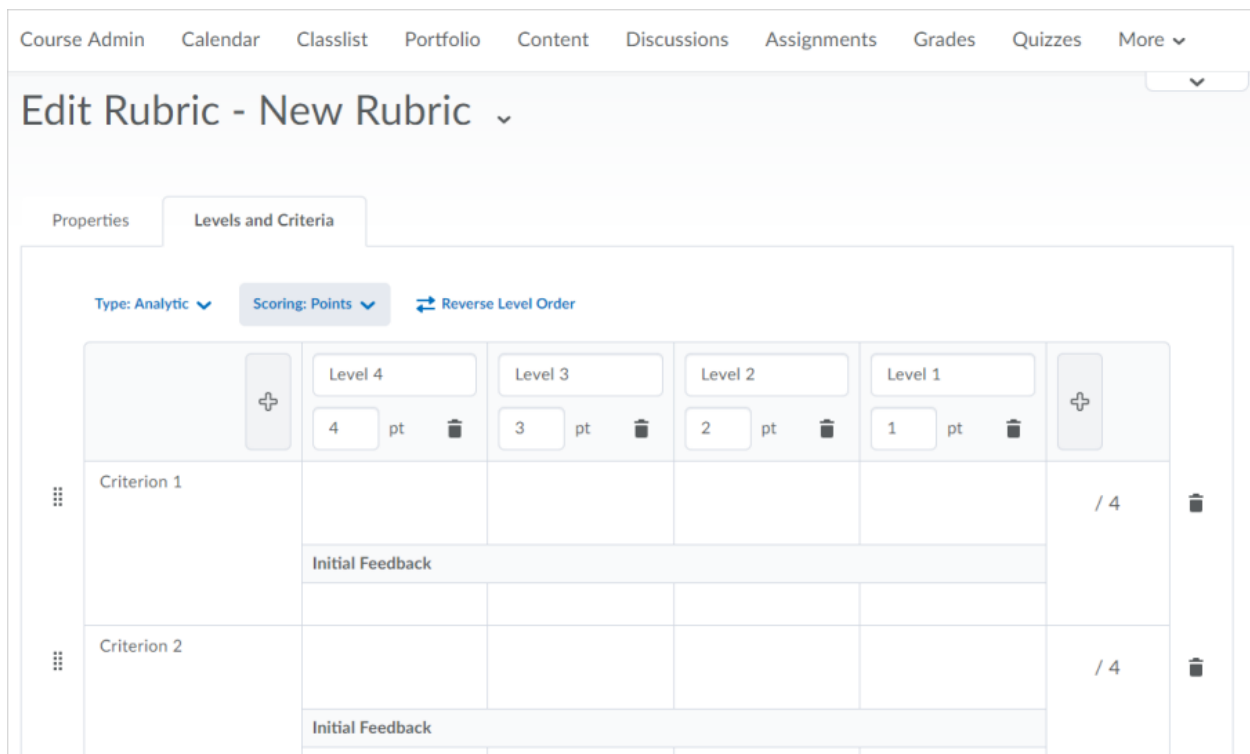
Course Admin Calendar Classlist Portfolio Content Discussions Assignments Grades Quizzes More

Edit Rubric - New Rubric

Properties Levels and Criteria

Type: Analytic Scoring: Points Reverse Level Order

| | Level 4 4 pt | Level 3 3 pt | Level 2 2 pt | Level 1 1 pt | |
|---|---|---|---|---|---|
| Criterion 1 | | | | | / 4 |
| | Initial Feedback | | | | |
| Criterion 2 | | | | | / 4 |
| | Initial Feedback | | | | |